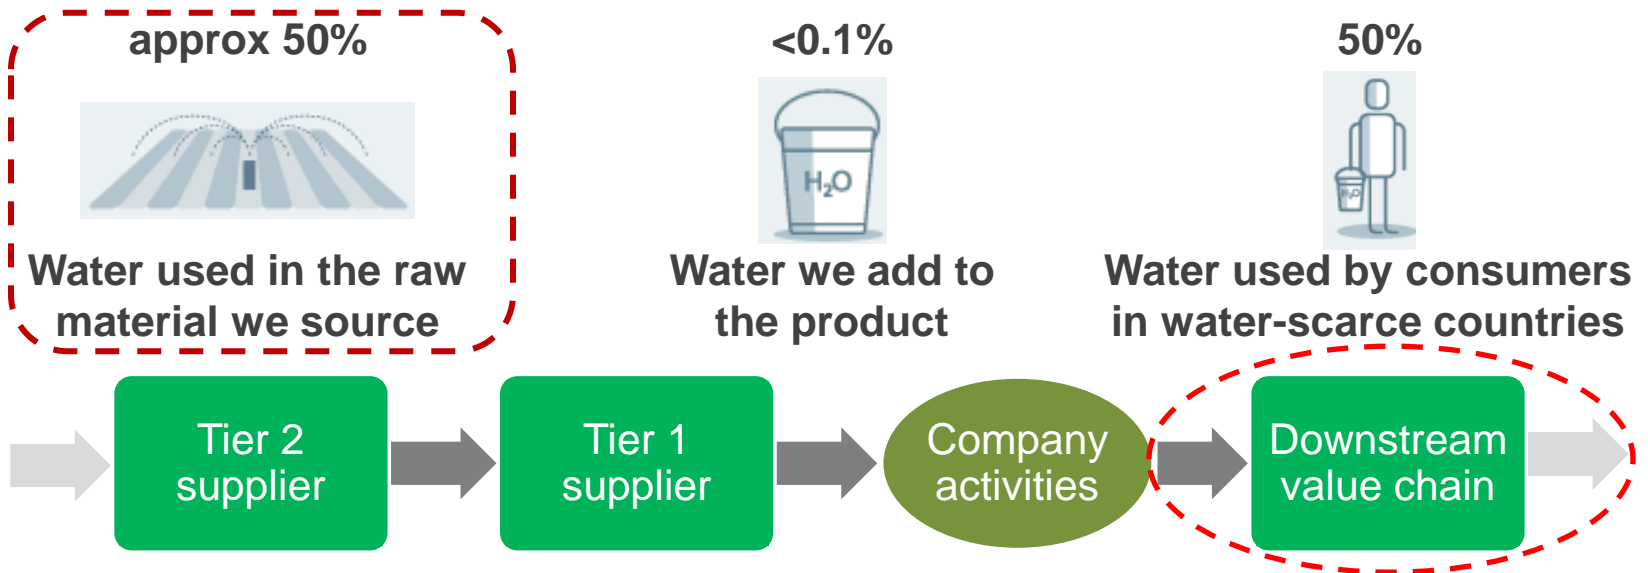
approx 50%

Water used in the raw material we source

<0.1%

$H_2O$

Water we add to the product

50%

$H_2O$

Water used by consumers in water-scarce countries

Tier 2 supplier

Tier 1 supplier

Company activities

Downstream value chain